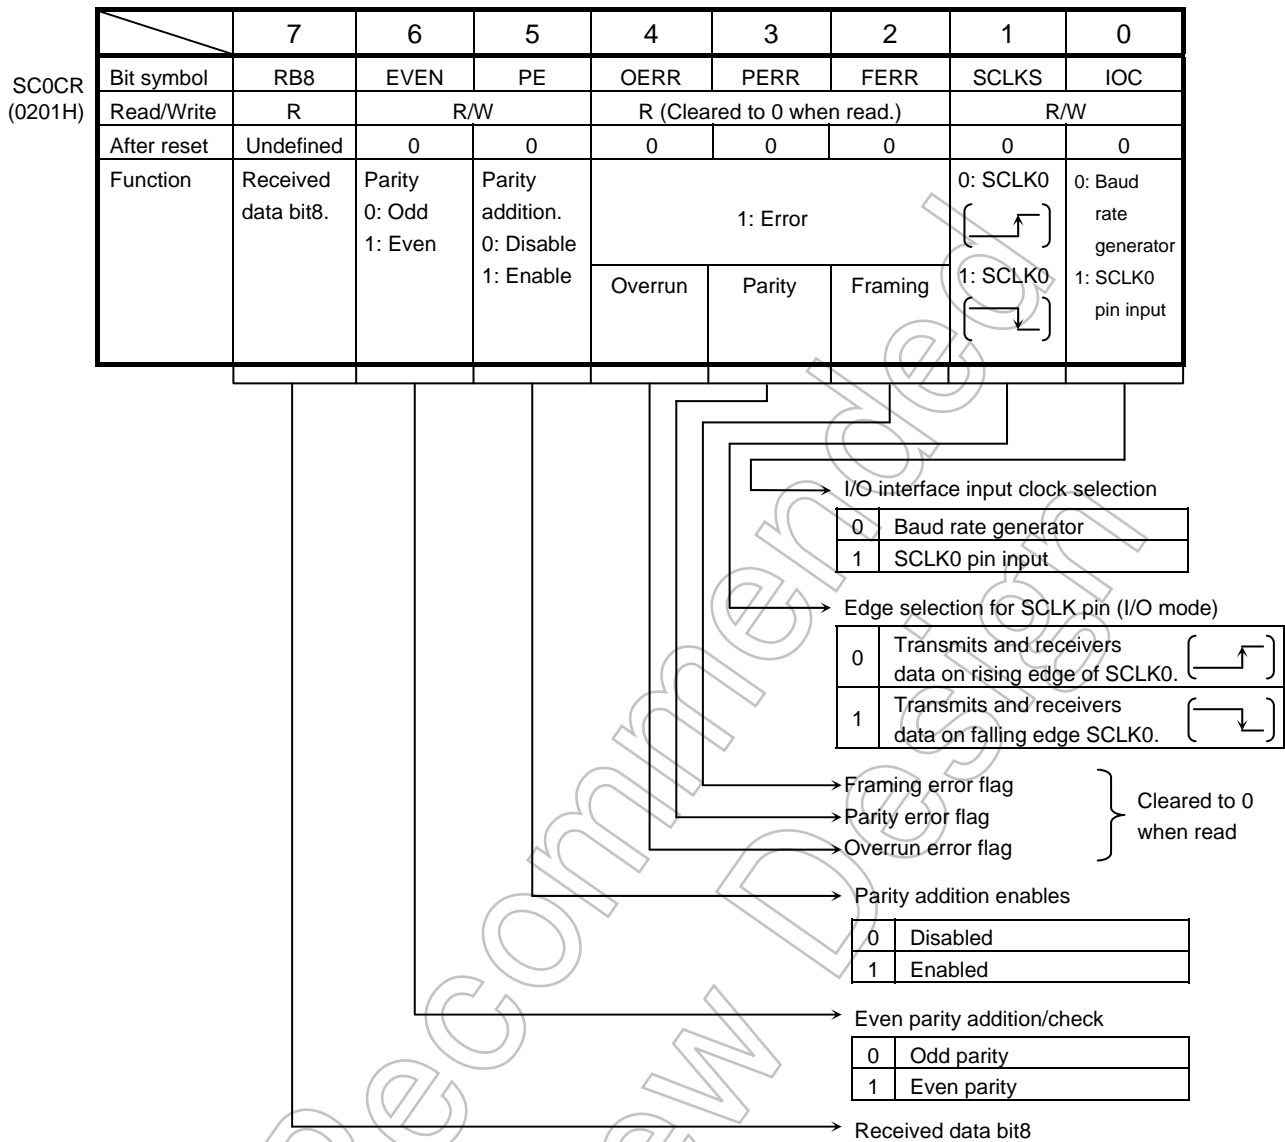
SC0CR (0201H)

| | 7 | 6 | 5 | 4 | 3 | 2 | 1 | 0 |
|---|---|---|---|---|---|---|---|---|
| Bit symbol | RB8 | EVEN | PE | OERR | PERR | FERR | SCLKS | IOC |
| Read/Write | R | R/W | R/W | R (Cleared to 0 when read.) | R (Cleared to 0 when read.) | R (Cleared to 0 when read.) | R/W | R/W |
| After reset | Undefined | 0 | 0 | 0 | 0 | 0 | 0 | 0 |
| Function | Received data bit8. | Parity 0: Odd 1: Even | Parity addition. 0: Disable 1: Enable | 1: Error Overrun | 1: Error Parity | 1: Error Framing | 0: SCLK0 1: SCLK0 | 0: Baud rate generator 1: SCLK0 pin input |

I/O interface input clock selection

| 0 | Baud rate generator |
|---|---|
| 1 | SCLK0 pin input |

Edge selection for SCLK pin (I/O mode)

| 0 | Transmits and receivers data on rising edge of SCLK0. |
|---|---|
| 1 | Transmits and receivers data on falling edge SCLK0. |

Framing error flag
Parity error flag
Overrun error flag
Cleared to 0 when read

Parity addition enables

| 0 | Disabled |
|---|---|
| 1 | Enabled |

Even parity addition/check

| 0 | Odd parity |
|---|---|
| 1 | Even parity |

Received data bit8